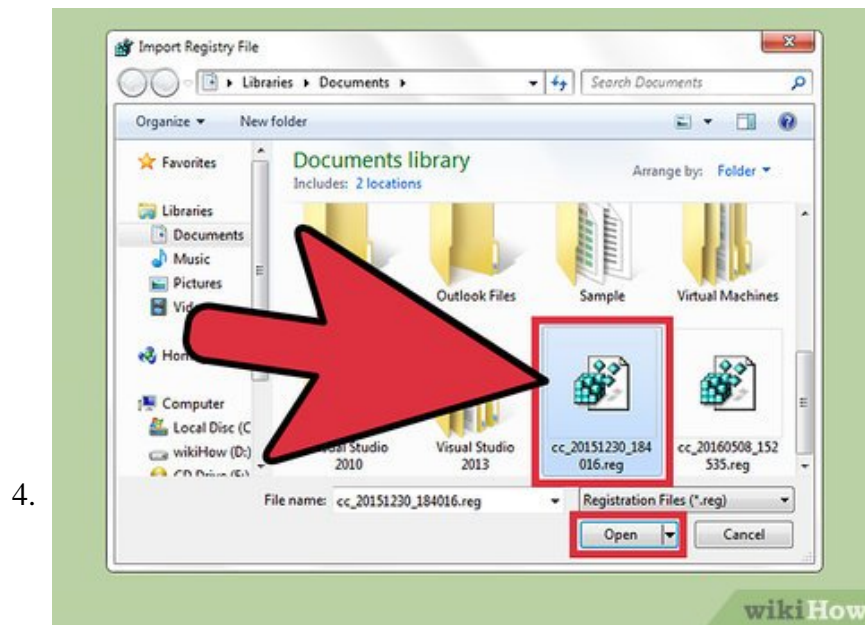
4.

Import Registry File

Libraries ▸ Documents ▸

Search Documents

Organize ▾ New folder

Favorites

Libraries

Documents

Music

Pictures

Vid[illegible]

Hom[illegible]

Computer

Local Disc (C

wikiHow (D:)

CD Drive (F:)

Documents library

Includes: 2 locations

Arrange by: Folder ▾

Outlook Files

Sample

Virtual Machines

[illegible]al Studio 2010

Visual Studio 2013

cc_20151230_184016.reg

cc_20160508_152535.reg

File name: cc_20151230_184016.reg

Registration Files (*.reg)

Open

Cancel

wikiHow